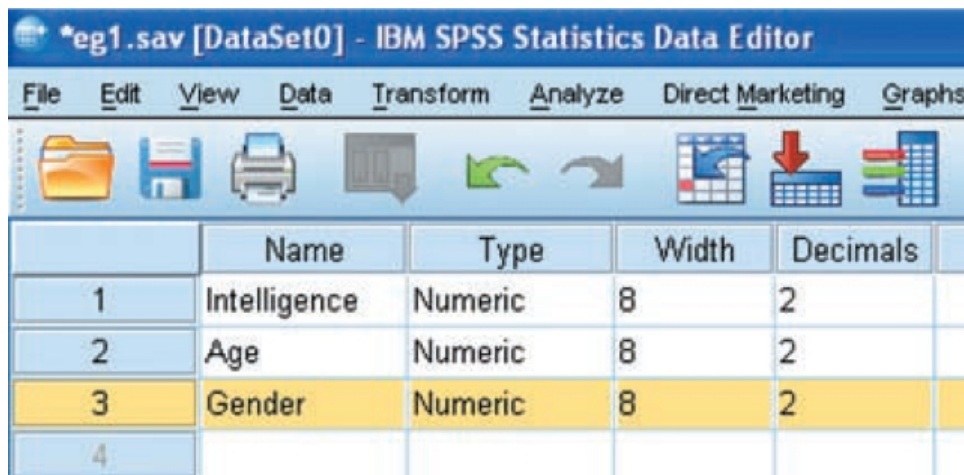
*eg1.sav [DataSet0] - IBM SPSS Statistics Data Editor

File Edit View Data Transform Analyze Direct Marketing Graphs

| | Name | Type | Width | Decimals |
|---|---|---|---|---|
| 1 | Intelligence | Numeric | 8 | 2 |
| 2 | Age | Numeric | 8 | 2 |
| 3 | Gender | Numeric | 8 | 2 |
| 4 | | | | |